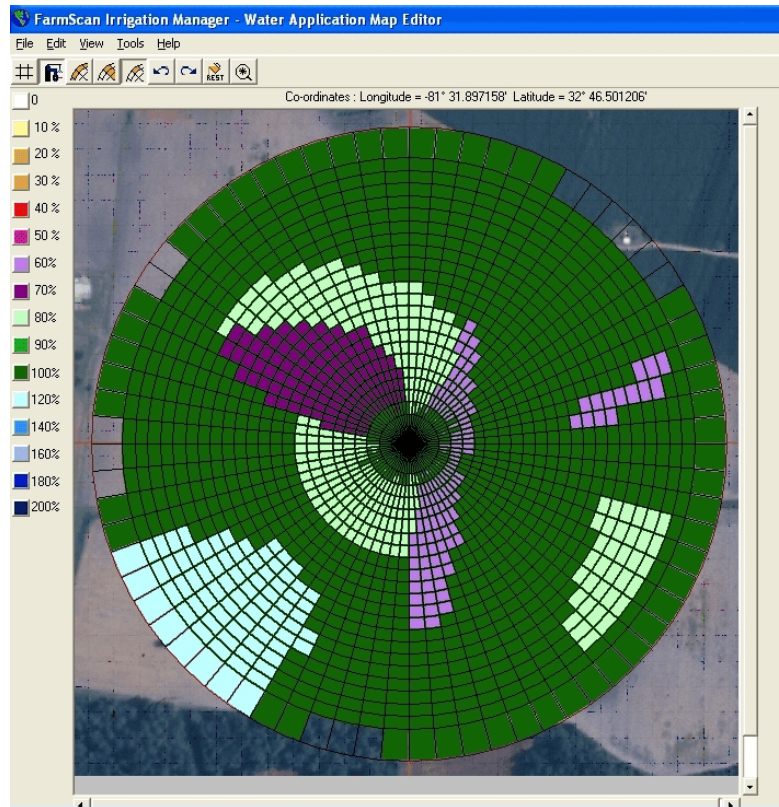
FarmScan Irrigation Manager - Water Application Map Editor

File Edit View Tools Help

REST

Co-ordinates : Longitude = -81° 31.897158' Latitude = 32° 46.501206'

0
10 %
20 %
30 %
40 %
50 %
60%
70%
80%
90%
100%
120%
140%
160%
180%
200%